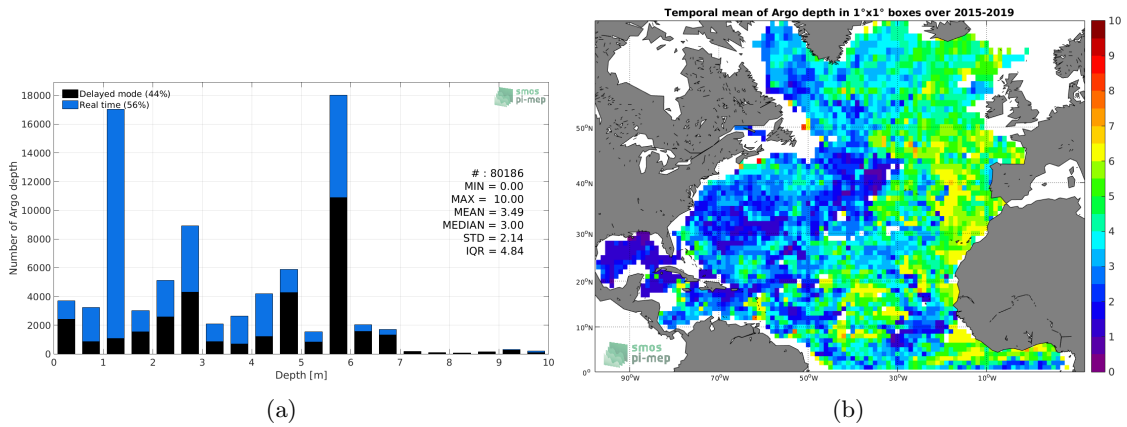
Delayed mode (44%)
Real time (56%)

smos pi-mep

Number of Argo depth

18000
16000
14000
12000
10000
8000
6000
4000
2000
0

# : 80186
MIN = 0.00
MAX = 10.00
MEAN = 3.49
MEDIAN = 3.00
STD = 2.14
IQR = 4.84

0 1 2 3 4 5 6 7 8 9 10
Depth [m]

(a)

Temporal mean of Argo depth in 1°x1° boxes over 2015-2019

50°N
40°N
30°N
20°N
10°N
0°

90°W 70°W 50°W 30°W 10°W

smos pi-mep

10
9
8
7
6
5
4
3
2
1
0

(b)